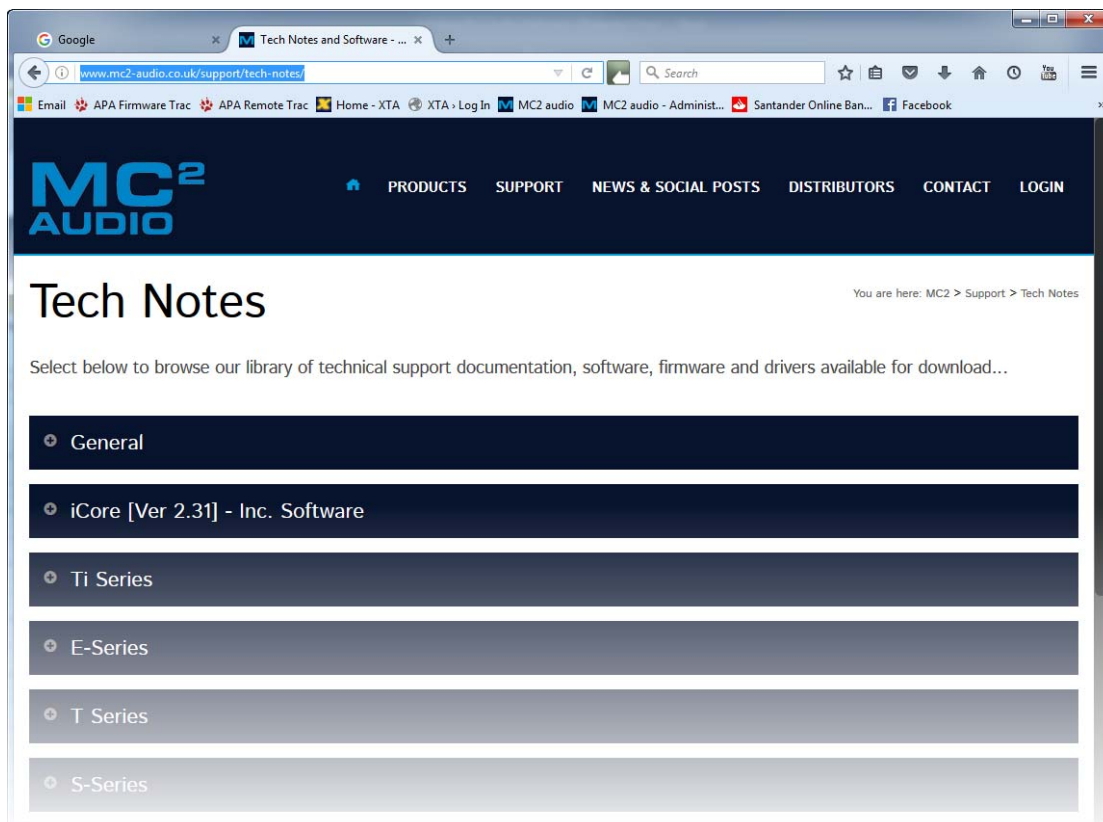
Google
Tech Notes and Software - ...
www.mc2-audio.co.uk/support/tech-notes/
Search
Email APA Firmware Trac APA Remote Trac Home - XTA XTA › Log In MC2 audio MC2 audio - Administ... Santander Online Ban... Facebook

MC² AUDIO
PRODUCTS SUPPORT NEWS & SOCIAL POSTS DISTRIBUTORS CONTACT LOGIN

Tech Notes

You are here: MC2 > Support > Tech Notes

Select below to browse our library of technical support documentation, software, firmware and drivers available for download...

General

iCore [Ver 2.31] - Inc. Software

Ti Series

E-Series

T Series

S-Series